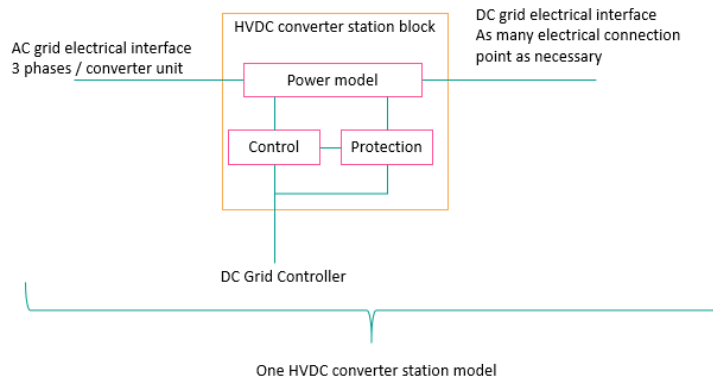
AC grid electrical interface
3 phases / converter unit

HVDC converter station block

DC grid electrical interface
As many electrical connection point as necessary

Power model

Control

Protection

DC Grid Controller

One HVDC converter station model